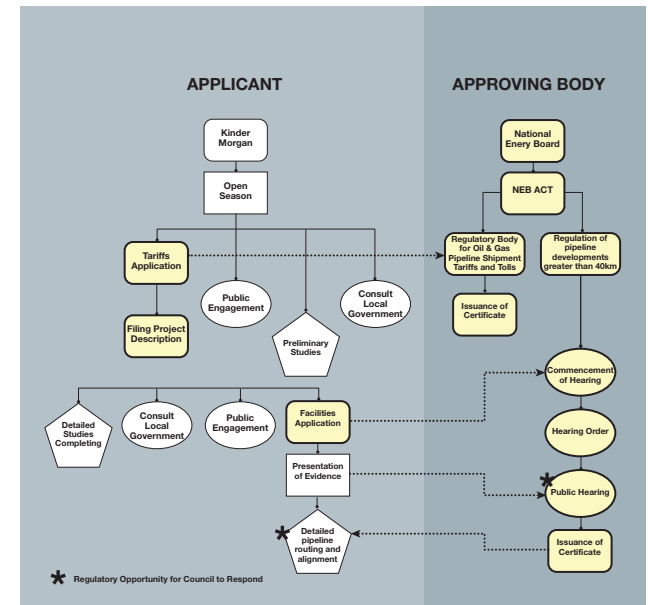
APPLICANT

APPROVING BODY

Kinder Morgan

Open Season

Tariffs Application

Public Engagement

Preliminary Studies

Consult Local Government

Filing Project Description

National Enery Board

NEB ACT

Regulatory Body for Oil & Gas Pipeline Shipment Tariffs and Tolls

Regulation of pipeline developments greater than 40km

Issuance of Certificate

Commencement of Hearing

Detailed Studies Completing

Consult Local Government

Public Engagement

Facilities Application

Hearing Order

Presentation of Evidence

Public Hearing

Detailed pipeline routing and alignment

Issuance of Certificate

Regulatory Opportunity for Council to Respond